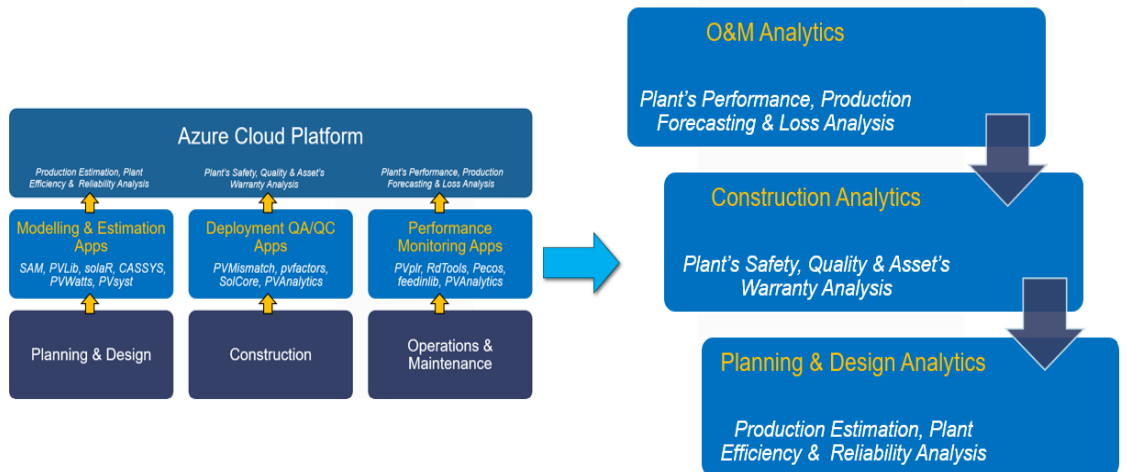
Azure Cloud Platform

Production Estimation, Plant Efficiency & Reliability Analysis

Plant's Safety, Quality & Asset's Warranty Analysis

Plant's Performance, Production Forecasting & Loss Analysis

Modelling & Estimation Apps

SAM, PVLib, solaR, CASSYS, PVWatts, PVsyst

Deployment QA/QC Apps

PVMismatch, pvfactors, SolCore, PVAnalytics

Performance Monitoring Apps

PVplr, RdTools, Pecos, feedinlib, PVAnalytics

Planning & Design

Construction

Operations & Maintenance

O&M Analytics

Plant's Performance, Production Forecasting & Loss Analysis

Construction Analytics

Plant's Safety, Quality & Asset's Warranty Analysis

Planning & Design Analytics

Production Estimation, Plant Efficiency & Reliability Analysis